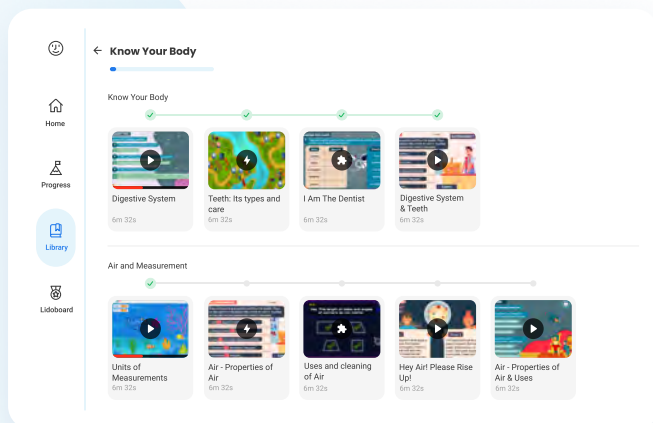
Home

Progress

Library

Lidoboard

← Know Your Body

Know Your Body

Digestive System
6m 32s

Teeth: Its types and care
6m 32s

I Am The Dentist
6m 32s

Digestive System & Teeth
6m 32s

Air and Measurement

Units of Measurements
6m 32s

Air - Properties of Air
6m 32s

Uses and cleaning of Air
6m 32s

Hey Air! Please Rise Up!
6m 32s

Air - Properties of Air & Uses
6m 32s